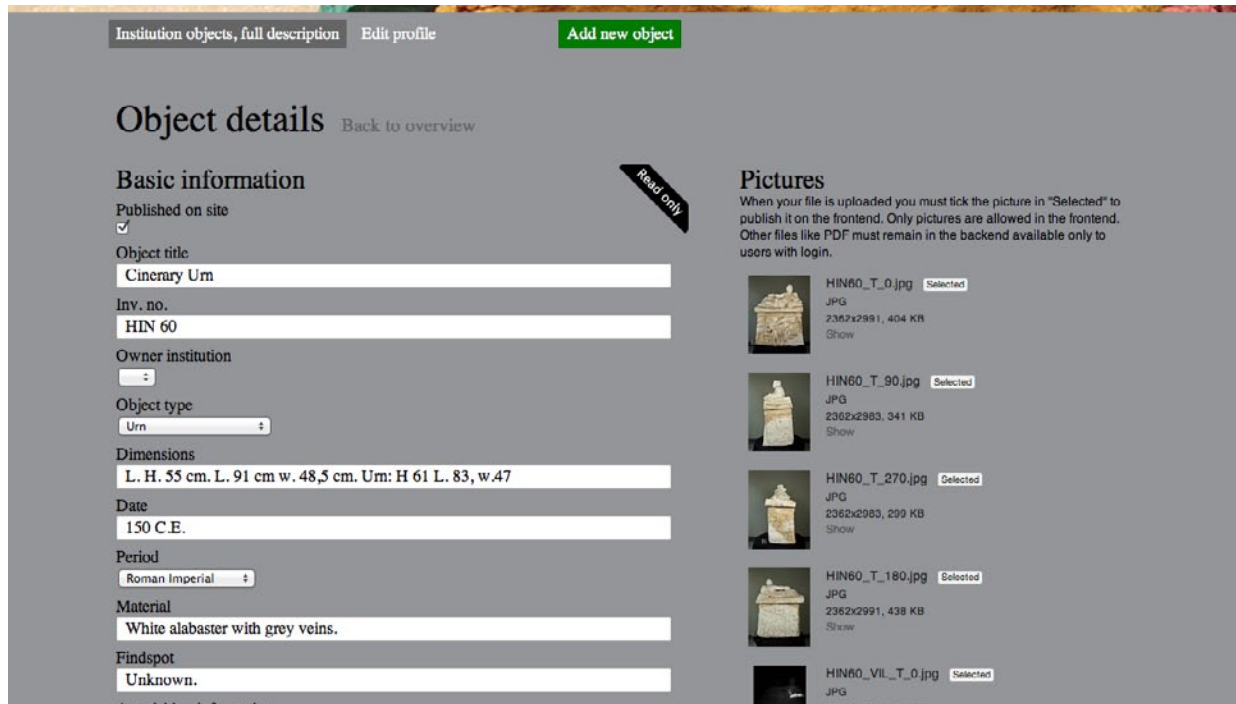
Institution objects, full description Edit profile Add new object

Object details Back to overview

Basic information

Read only

Published on site
☑
Object title
Cinerary Urn
Inv. no.
HIN 60
Owner institution

Object type
Urn
Dimensions
L. H. 55 cm. L. 91 cm w. 48,5 cm. Urn: H 61 L. 83, w.47
Date
150 C.E.
Period
Roman Imperial
Material
White alabaster with grey veins.
Findspot
Unknown.

Pictures
When your file is uploaded you must tick the picture in "Selected" to publish it on the frontend. Only pictures are allowed in the frontend. Other files like PDF must remain in the backend available only to users with login.

HIN60_T_0.jpg Selected
JPG
2362x2991, 404 KB
Show

HIN60_T_90.jpg Selected
JPG
2362x2983, 341 KB
Show

HIN60_T_270.jpg Selected
JPG
2362x2983, 299 KB
Show

HIN60_T_180.jpg Selected
JPG
2362x2991, 438 KB
Show

HIN60_VII._T_0.jpg Selected
JPG